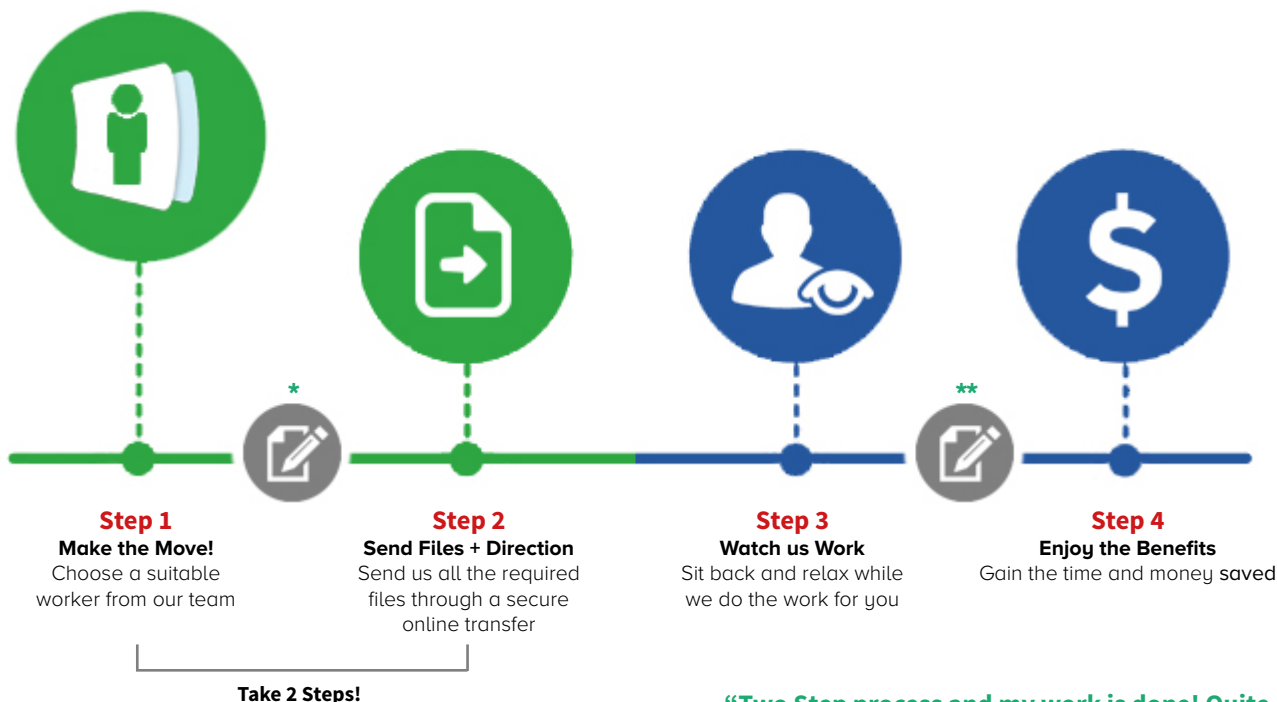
*

**

Step 1
Make the Move!
Choose a suitable worker from our team

Step 2
Send Files + Direction
Send us all the required files through a secure online transfer

Step 3
Watch us Work
Sit back and relax while we do the work for you

Step 4
Enjoy the Benefits
Gain the time and money saved

Take 2 Steps!

"Two Step process and my work is done! Quite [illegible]